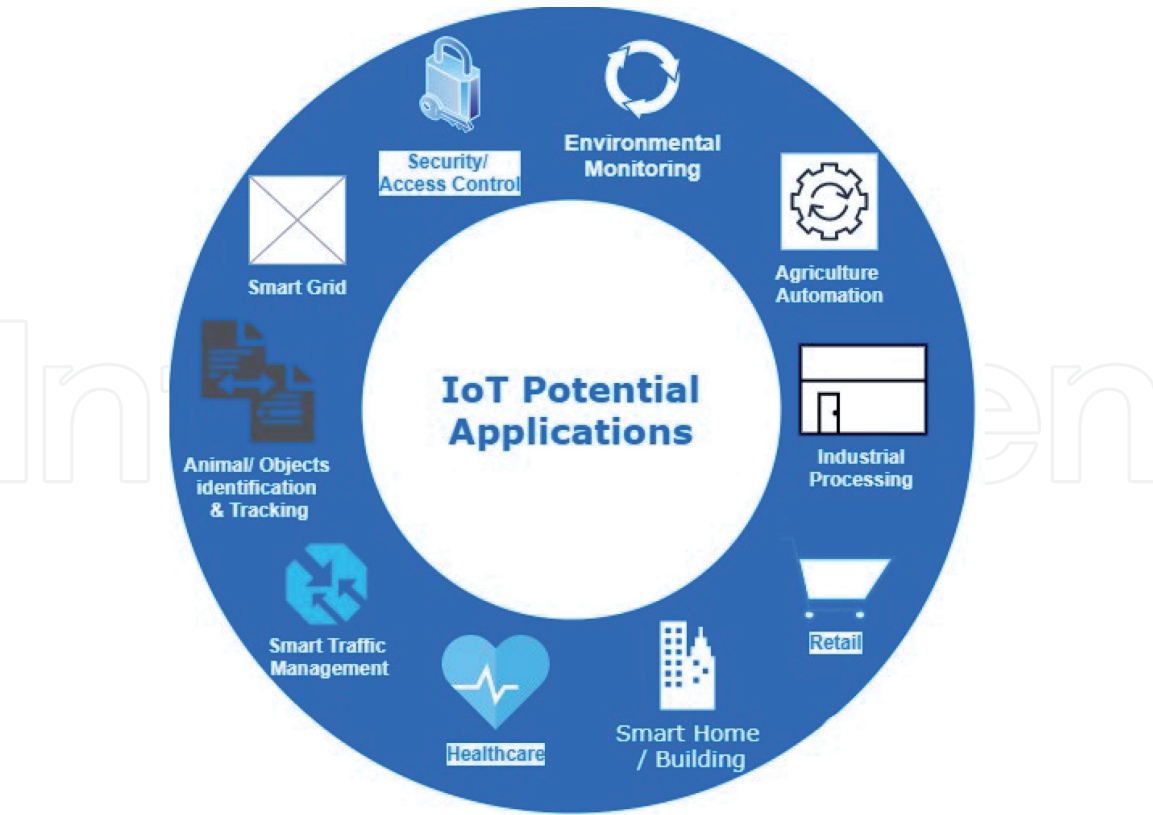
Security/ Access Control

Environmental Monitoring

Agriculture Automation

Industrial Processing

Retail

Smart Home / Building

Healthcare

Smart Traffic Management

Animal/ Objects identification & Tracking

Smart Grid

IoT Potential Applications